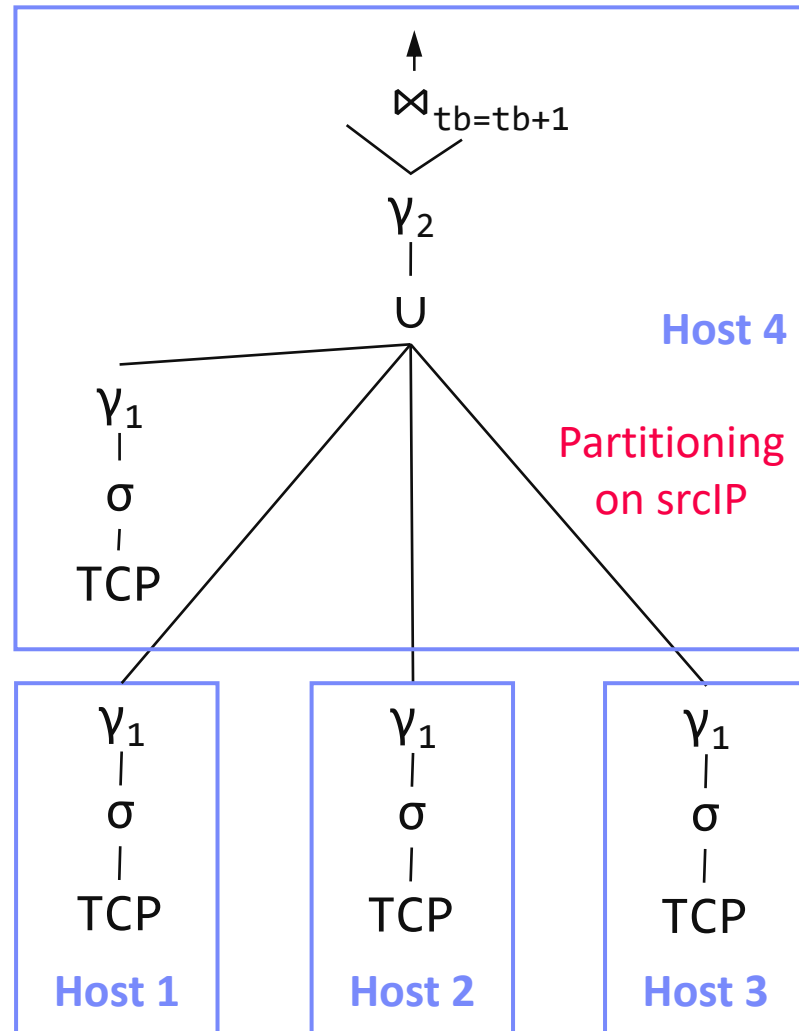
$\bowtie_{tb=tb+1}$

$\gamma_2$

$\cup$

Host 4

$\gamma_1$

$\sigma$

TCP

Partitioning on srcIP

$\gamma_1$

$\sigma$

TCP

Host 1

$\gamma_1$

$\sigma$

TCP

Host 2

$\gamma_1$

$\sigma$

TCP

Host 3